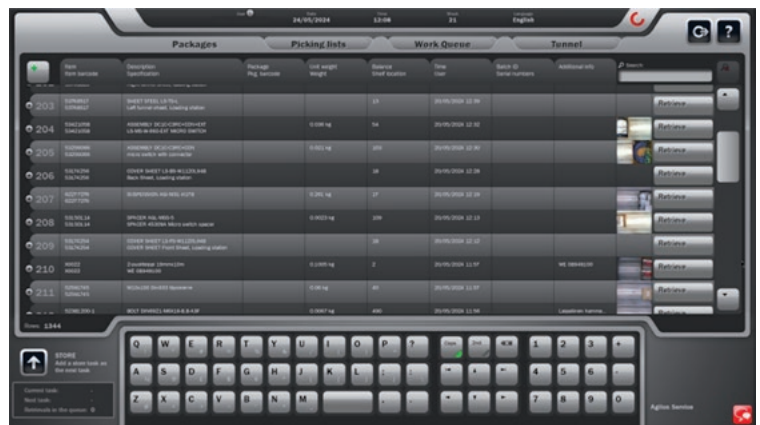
User | Date 24/05/2024 | Time 12:08 | Week 21 | Language English

Packages | Picking lists | Work Queue | Tunnel

| Item | Item barcode | Description | Specification | Package | Pkg. barcode | Unit weight | Weight | Balance | Shelf location | Time | User | Batch ID | Serial numbers | Additional info | Search |
|---|---|---|---|---|---|---|---|---|---|---|---|---|
| 203 | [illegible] | SHEET STEEL LX-TS-L | Left tunnel sheet, Loading station | | | | 13 | 20/05/2024 12:39 | | | Retrieve |
| 204 | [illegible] | ASSEMBLY DC10-CSRC+O2H+EXT | LS-WS-W-842-EXT MICRO SWITCH | | 0.038 kg | 54 | 20/05/2024 12:32 | | | Retrieve |
| 205 | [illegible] | ASSEMBLY DC10-CSRC+O2H | micro switch with connector | | 0.021 kg | 103 | 20/05/2024 12:30 | | | Retrieve |
| 206 | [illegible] | COVER SHEET LS-BS-WL1225,848 | Back Sheet, Loading station | | | 16 | 20/05/2024 12:28 | | | Retrieve |
| 207 | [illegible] | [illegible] | | 0.291 kg | 17 | 20/05/2024 12:19 | | | Retrieve |
| 208 | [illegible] | SPACER H4L M8X-S | SPACER 4536Wm Micro switch spacer | | 0.0023 kg | 109 | 20/05/2024 12:13 | | | Retrieve |
| 209 | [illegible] | COVER SHEET LS-FS-WL1225,848 | COVER SHEET Front Sheet, Loading station | | | 16 | 20/05/2024 12:12 | | | Retrieve |
| 210 | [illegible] | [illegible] | | 0.1005 kg | 2 | 20/05/2024 11:57 | | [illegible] | Retrieve |
| 211 | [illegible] | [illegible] | | 0.06 kg | 41 | 20/05/2024 11:57 | | | Retrieve |
| | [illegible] | BOLT DIN6921-M8X16-8.8-A3F | | 0.0067 kg | 400 | 20/05/2024 11:56 | | Leipalsten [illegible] | Retrieve |

Rows: 1344

STORE
Add a store task as the next task.

Current task: -
Next task: -
Retrievals in the queue: 0

Q W E R T Y U I O P ? Caps End ⌫ 1 2 3 +
A S D F G H J K L : 4 5 6 -
Z X C V B N M , . 7 8 9 0

Aglios Service